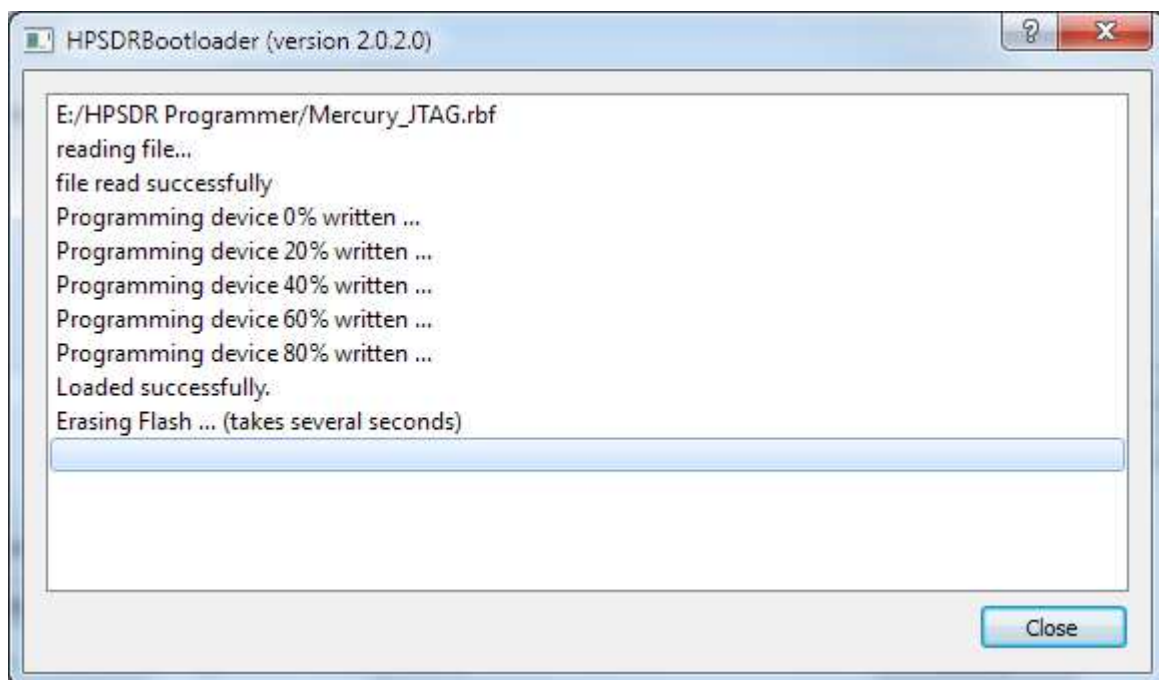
HPSDRBootloader (version 2.0.2.0)

?

X

E:/HPSDR Programmer/Mercury_JTAG.rbf
reading file...
file read successfully
Programming device 0% written ...
Programming device 20% written ...
Programming device 40% written ...
Programming device 60% written ...
Programming device 80% written ...
Loaded successfully.
Erasing Flash ... (takes several seconds)

Close